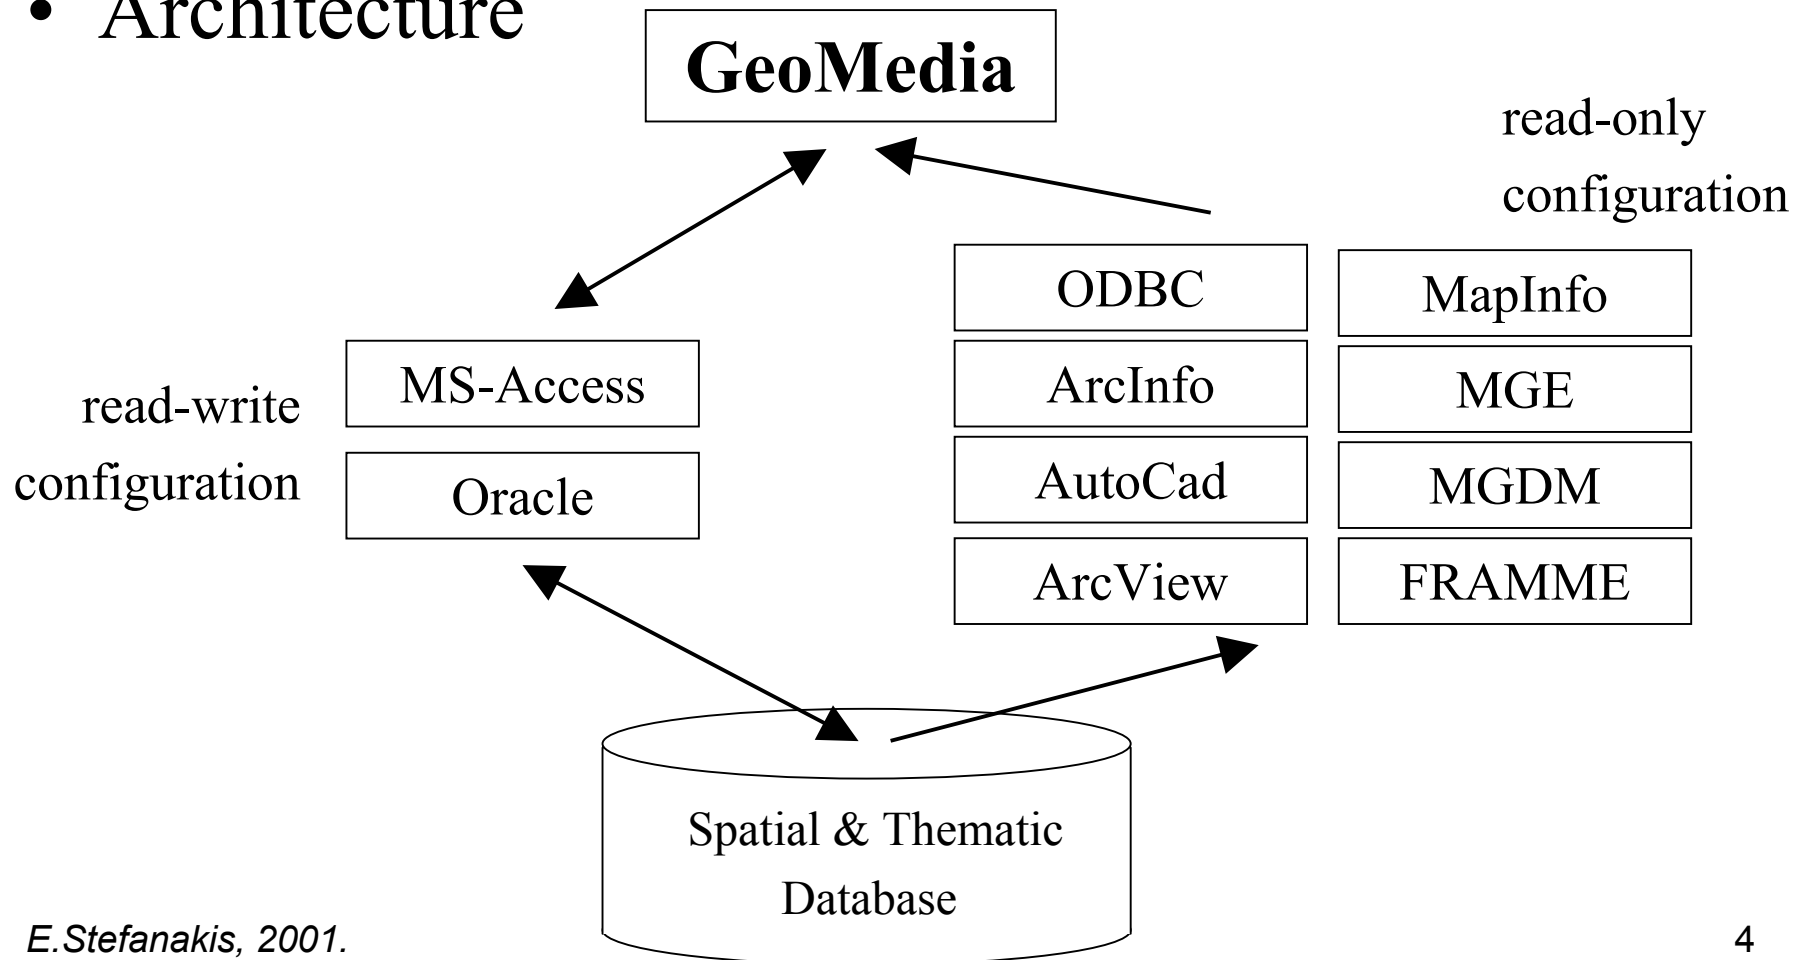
• Architecture

GeoMedia

read-only configuration

ODBC

MapInfo

ArcInfo

MGE

AutoCad

MGDM

ArcView

FRAMME

read-write configuration

MS-Access

Oracle

Spatial & Thematic Database

E.Stefanakis, 2001.

4